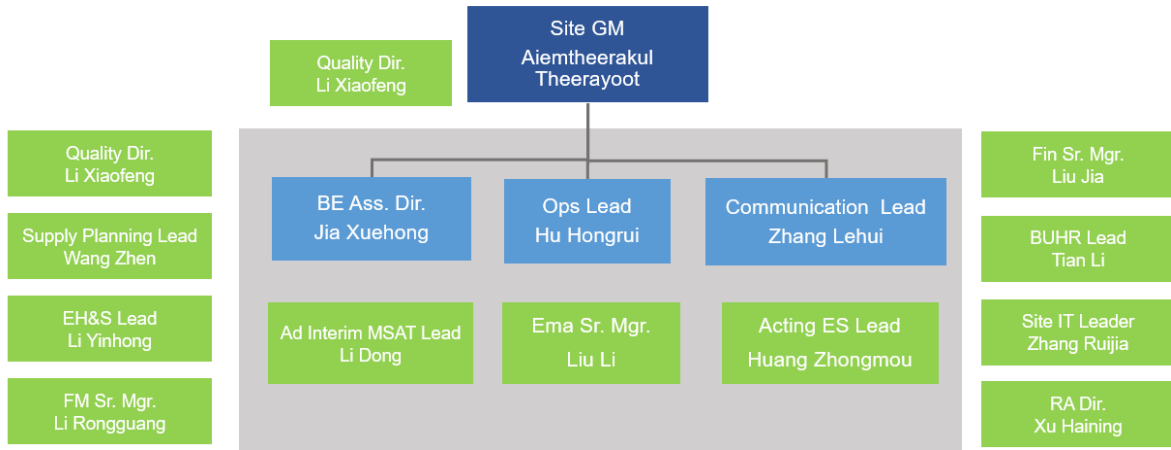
Site GM
Aiemtheerakul Theerayoot

Quality Dir.
Li Xiaofeng

Quality Dir.
Li Xiaofeng

Supply Planning Lead
Wang Zhen

EH&S Lead
Li Yinhong

FM Sr. Mgr.
Li Rongguang

BE Ass. Dir.
Jia Xuehong

Ops Lead
Hu Hongrui

Communication Lead
Zhang Lehui

Ad Interim MSAT Lead
Li Dong

Ema Sr. Mgr.
Liu Li

Acting ES Lead
Huang Zhongmou

Fin Sr. Mgr.
Liu Jia

BUHR Lead
Tian Li

Site IT Leader
Zhang Ruijia

RA Dir.
Xu Haining